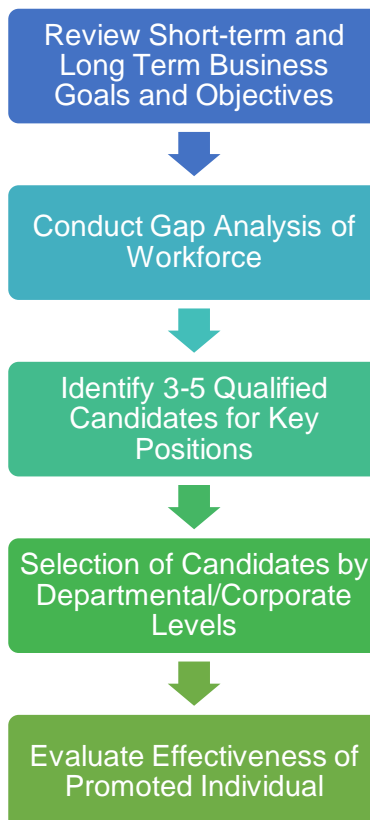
Review Short-term and Long Term Business Goals and Objectives

Conduct Gap Analysis of Workforce

Identify 3-5 Qualified Candidates for Key Positions

Selection of Candidates by Departmental/Corporate Levels

Evaluate Effectiveness of Promoted Individual